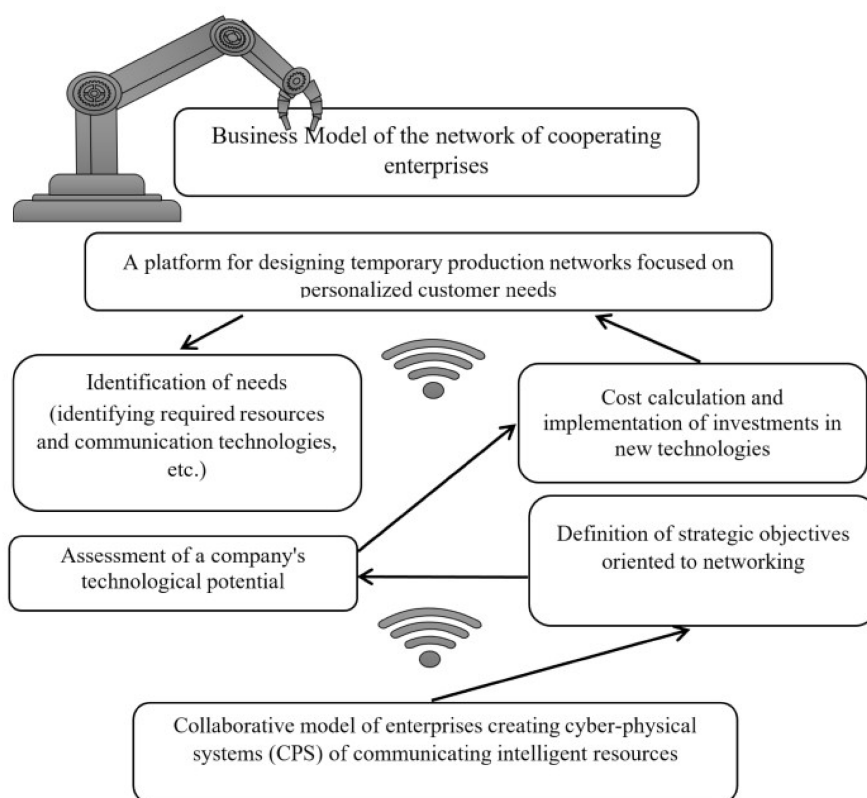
Business Model of the network of cooperating enterprises

A platform for designing temporary production networks focused on personalized customer needs

Identification of needs (identifying required resources and communication technologies, etc.)

Cost calculation and implementation of investments in new technologies

Definition of strategic objectives oriented to networking

Assessment of a company's technological potential

Collaborative model of enterprises creating cyber-physical systems (CPS) of communicating intelligent resources